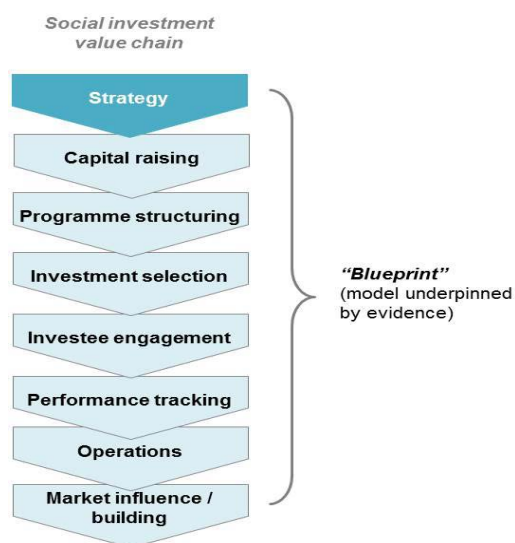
Social investment value chain

Strategy

Capital raising

Programme structuring

Investment selection

Investee engagement

Performance tracking

Operations

Market influence / building

"Blueprint" (model underpinned by evidence)